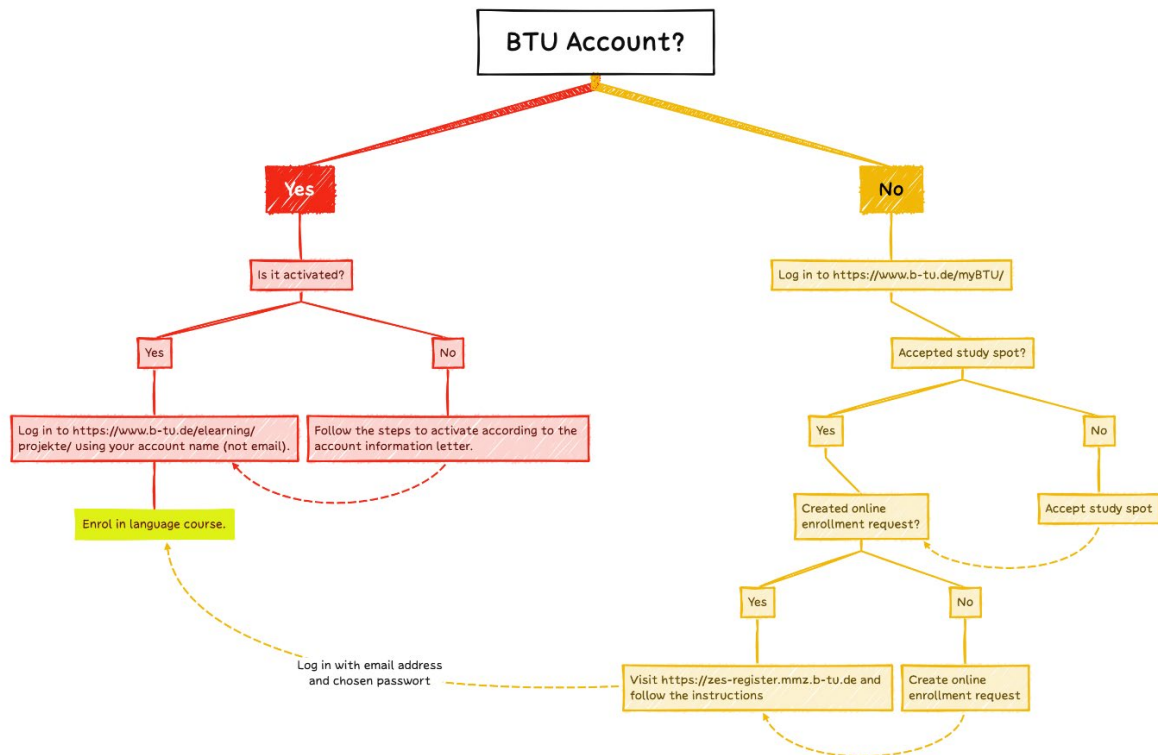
BTU Account?

Yes

Is it activated?

Yes

Log in to https://www.b-tu.de/elearning/projekte/ using your account name (not email).

Enrol in language course.

No

Follow the steps to activate according to the account information letter.

No

Log in to https://www.b-tu.de/myBTU/

Accepted study spot?

Yes

Created online enrollment request?

Yes

Visit https://zes-register.mmz.b-tu.de and follow the instructions

Log in with email address and chosen passwort

No

Create online enrollment request

No

Accept study spot